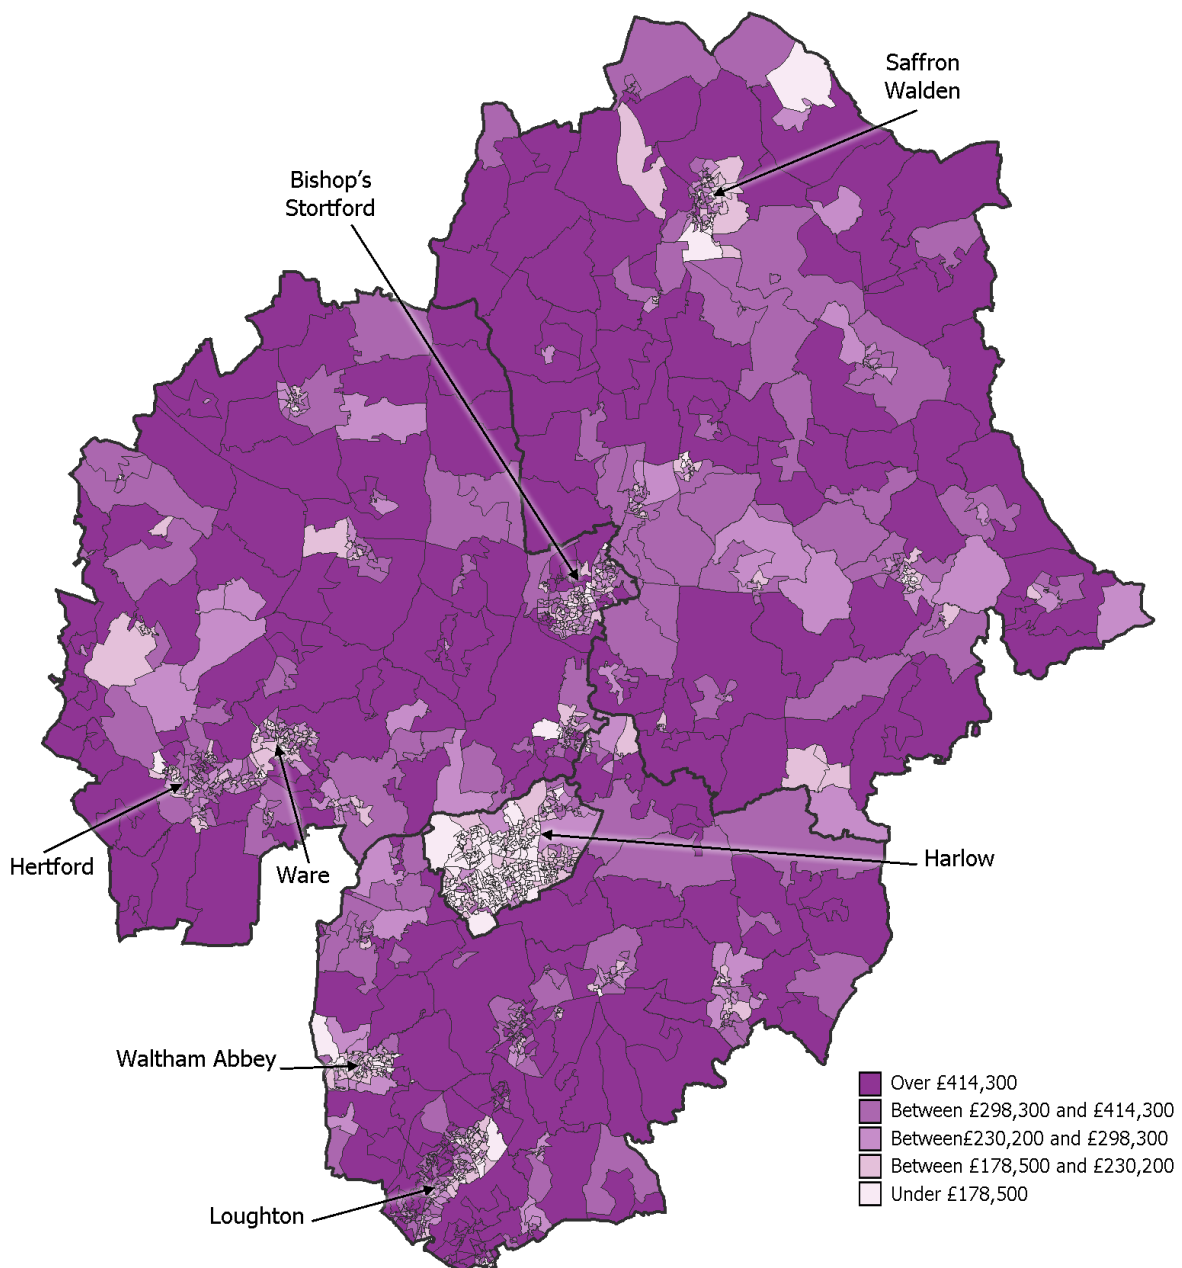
Saffron Walden

Bishop's Stortford

Hertford

Ware

Harlow

Waltham Abbey

Loughton

Over £414,300
Between £298,300 and £414,300
Between£230,200 and £298,300
Between £178,500 and £230,200
Under £178,500